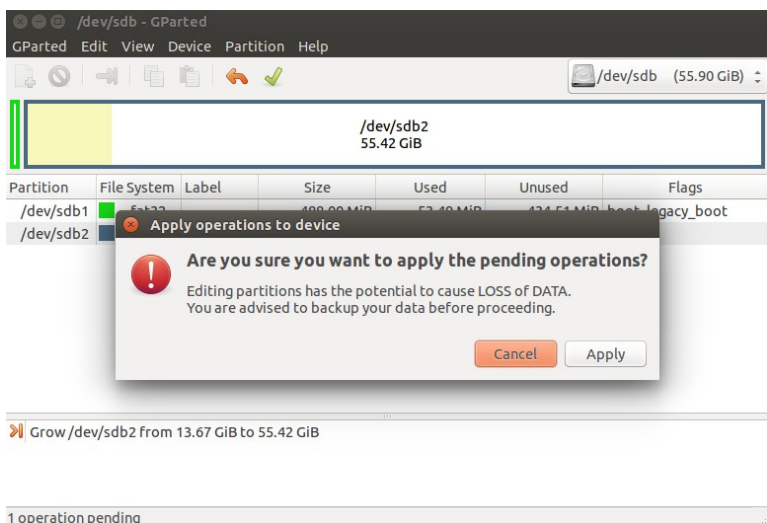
/dev/sdb - GParted

GParted Edit View Device Partition Help

/dev/sdb (55.90 GiB)

/dev/sdb2
55.42 GiB

| Partition | File System | Label | Size | Used | Unused | Flags |
|---|---|---|---|---|---|---|
| /dev/sdb1 | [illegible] | | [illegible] | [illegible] | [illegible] | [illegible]legacy_boot |
| /dev/sdb2 | | | | | | |

Apply operations to device

Are you sure you want to apply the pending operations?

Editing partitions has the potential to cause LOSS of DATA.
You are advised to backup your data before proceeding.

Cancel Apply

Grow /dev/sdb2 from 13.67 GiB to 55.42 GiB

1 operation pending